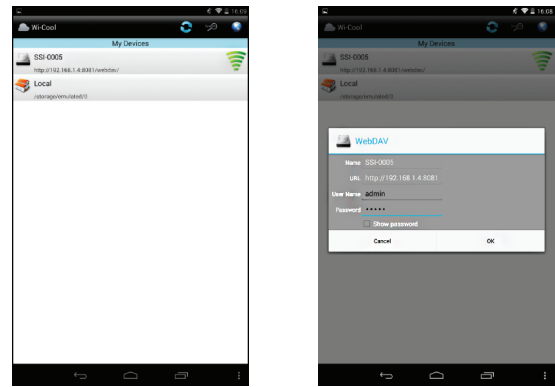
16:09
Wi-Cool
My Devices
SSI-0005
http://192.168.1.4:8081/webdav/
Local
/storage/emulated/0

16:09
Wi-Cool
My Devices
SSI-0005
http://192.168.1.4:8081/webdav/
Local
/storage/emulated/0
WebDAV
Name SSI-0005
URL http://192.168.1.4:8081
User Name admin
Password •••••
Show password
Cancel
OK